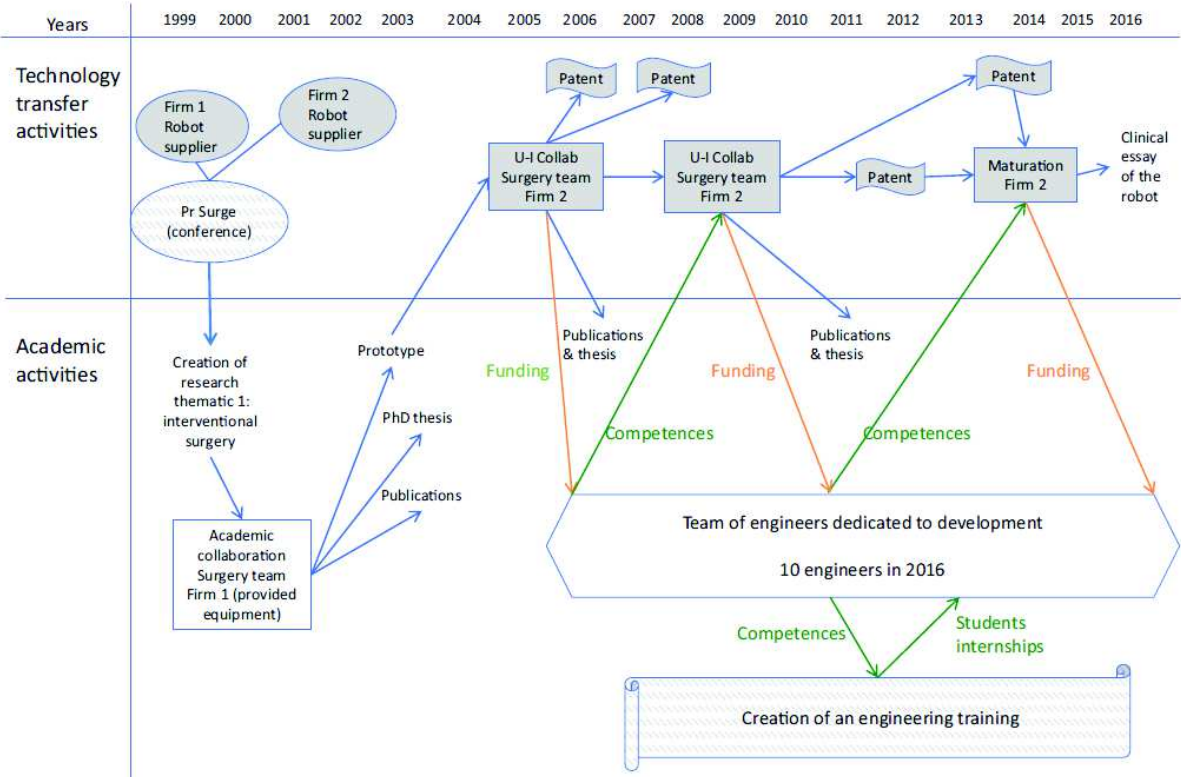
Years 1999 2000 2001 2002 2003 2004 2005 2006 2007 2008 2009 2010 2011 2012 2013 2014 2015 2016

Technology transfer activities

Firm 1 Robot supplier

Firm 2 Robot supplier

Pr Surge (conference)

Patent

Patent

Patent

U-I Collab Surgery team Firm 2

U-I Collab Surgery team Firm 2

Patent

Maturation Firm 2

Clinical essay of the robot

Academic activities

Creation of research thematic 1: interventional surgery

Prototype

PhD thesis

Publications

Academic collaboration Surgery team Firm 1 (provided equipment)

Publications & thesis

Funding

Competences

Funding

Publications & thesis

Competences

Funding

Team of engineers dedicated to development

10 engineers in 2016

Competences

Students internships

Creation of an engineering training